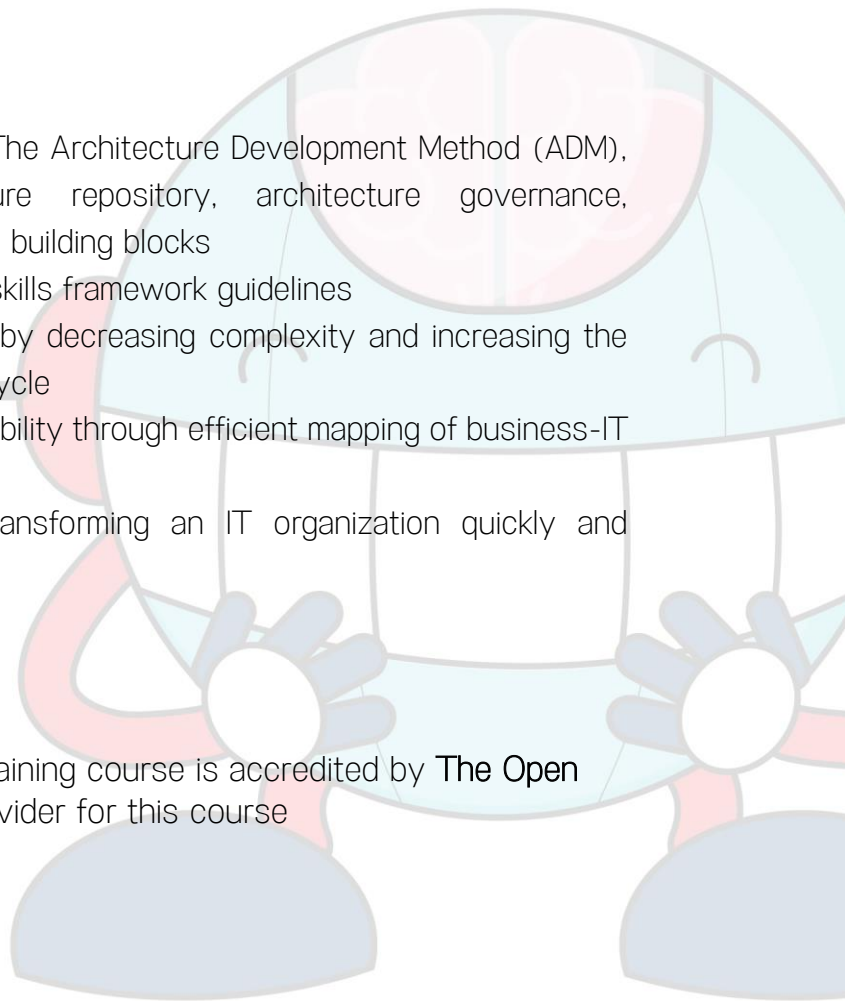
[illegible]he Architecture Development Method (ADM), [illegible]ure repository, architecture governance, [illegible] building blocks
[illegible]skills framework guidelines
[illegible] by decreasing complexity and increasing the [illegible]ycle
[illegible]bility through efficient mapping of business-IT

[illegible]ansforming an IT organization quickly and

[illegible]aining course is accredited by The Open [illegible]vider for this course